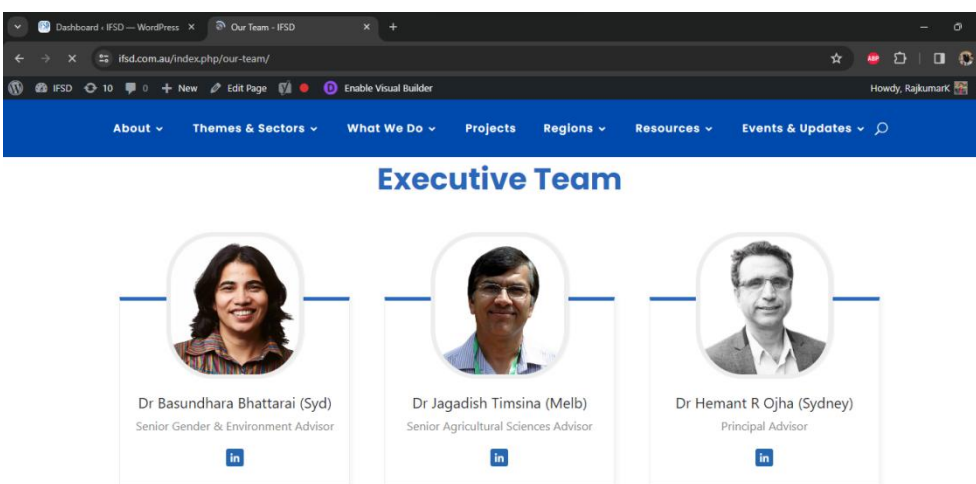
Dashboard ‹ IFSD — WordPress ×
Our Team - IFSD ×
+
ifsd.com.au/index.php/our-team/
IFSD 10 0 + New Edit Page Enable Visual Builder
Howdy, RajkumarK
About Themes & Sectors What We Do Projects Regions Resources Events & Updates

Executive Team

Dr Basundhara Bhattarai (Syd)
Senior Gender & Environment Advisor
in

Dr Jagadish Timsina (Melb)
Senior Agricultural Sciences Advisor
in

Dr Hemant R Ojha (Sydney)
Principal Advisor
in